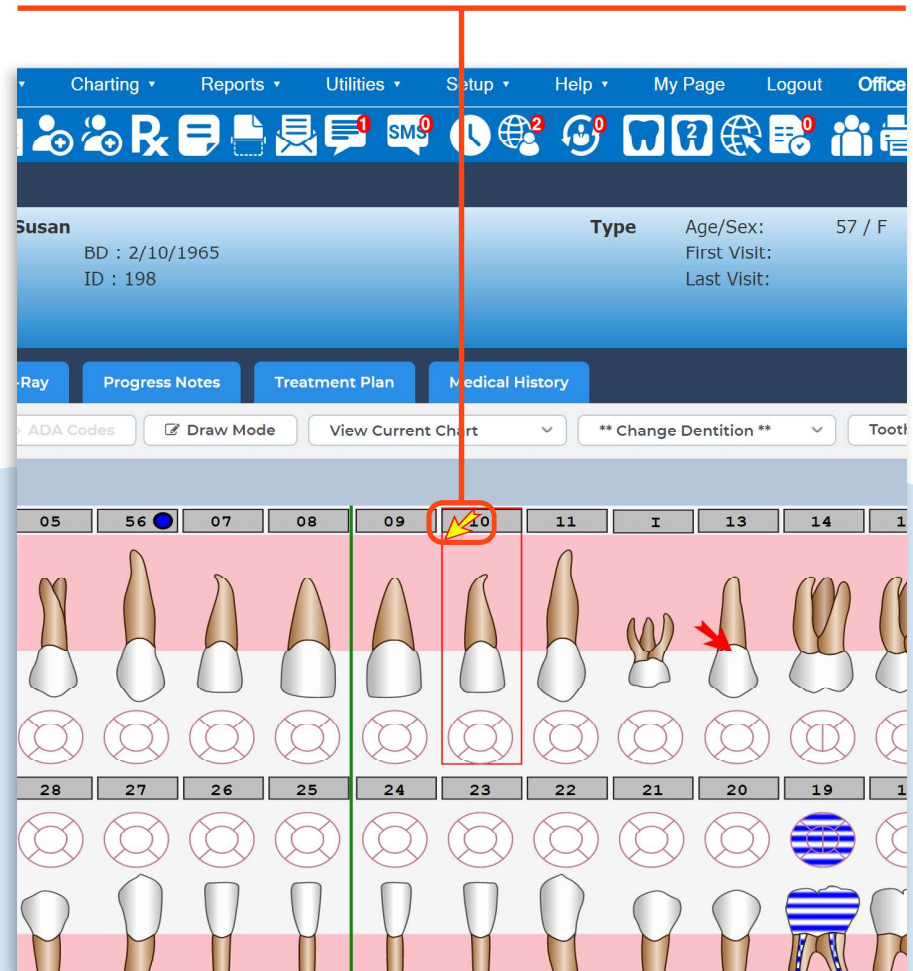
Charting ▾ Reports ▾ Utilities ▾ Setup ▾ Help ▾ My Page Logout Office

1 SMS 0 0 2 0 0

Susan
BD : 2/10/1965
ID : 198

Type
Age/Sex: 57 / F
First Visit:
Last Visit:

-Ray Progress Notes Treatment Plan Medical History

ADA Codes Draw Mode View Current Chart ** Change Dentition ** Tooth

05 56 07 08 09 10 11 I 13 14 1

28 27 26 25 24 23 22 21 20 19 1